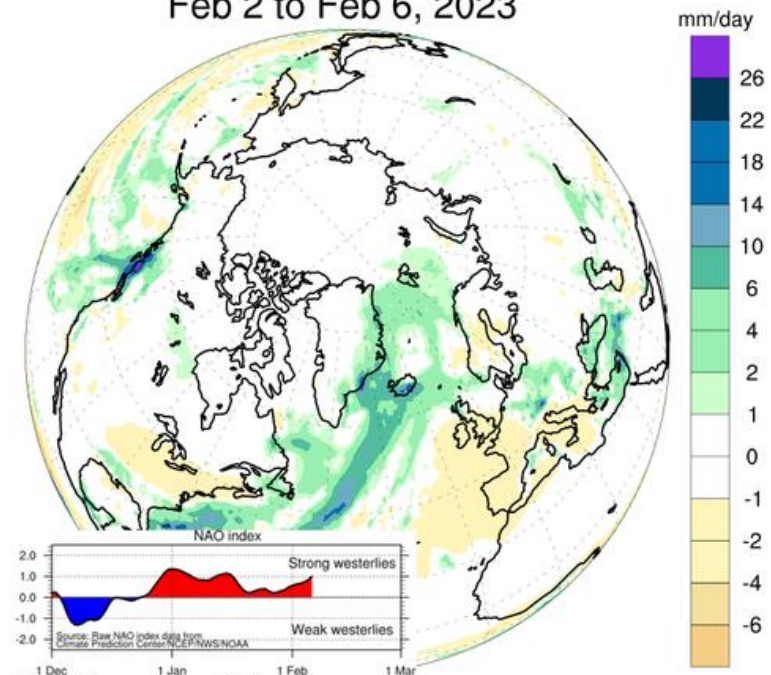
Feb 2 to Feb 6, 2023

mm/day
26
22
18
14
10
6
4
2
1
0
-1
-2
-4
-6

NAO index
2.0
1.0
0.0
-1.0
-2.0
Strong westerlies
Weak westerlies
Source: Raw NAO index data from Climate Prediction Center/NCEP/NWS/NOAA
1 Dec
1 Jan
1 Feb
1 Mar